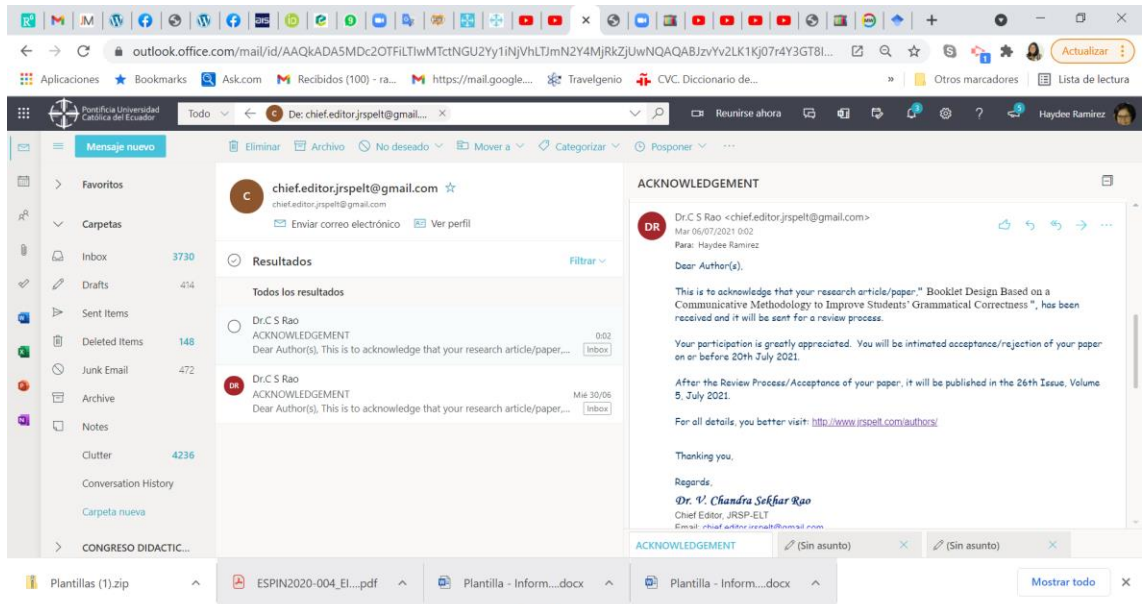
outlook.office.com/mail/id/AAQkADA5MDc2OTFiLTIwMTctNGU2Yy1iNjVhLTJmN2Y4MjRkZjUwNQAQABJzvYv2LK1Kj07r4Y3GT8I...

Actualizar

Aplicaciones Bookmarks Ask.com Recibidos (100) - ra... https://mail.google.... Travelgenio CVC. Diccionario de... » Otros marcadores Lista de lectura

Pontificia Universidad Católica del Ecuador

Todo De: chief.editor.jrspelt@gmail.... ×

Reunirse ahora

Haydee Ramirez

Mensaje nuevo

Eliminar Archivo No deseado Mover a Categorizar Posponer ···

Favoritos

Carpetas

Inbox 3730

Drafts 414

Sent Items

Deleted Items 148

Junk Email 472

Archive

Notes

Clutter 4236

Conversation History

Carpeta nueva

CONGRESO DIDACTIC...

chief.editor.jrspelt@gmail.com ☆
chief.editor.jrspelt@gmail.com

Enviar correo electrónico Ver perfil

Resultados Filtrar

Todos los resultados

Dr.C S Rao
ACKNOWLEDGEMENT 0:02
Dear Author(s), This is to acknowledge that your research article/paper,... Inbox

Dr.C S Rao
ACKNOWLEDGEMENT Mié 30/06
Dear Author(s), This is to acknowledge that your research article/paper,... Inbox

ACKNOWLEDGEMENT

Dr.C S Rao <chief.editor.jrspelt@gmail.com>
Mar 06/07/2021 0:02
Para: Haydee Ramirez

Dear Author(s),

This is to acknowledge that your research article/paper," Booklet Design Based on a Communicative Methodology to Improve Students' Grammatical Correctness ", has been received and it will be sent for a review process.

Your participation is greatly appreciated. You will be intimated acceptance/rejection of your paper on or before 20th July 2021.

After the Review Process/Acceptance of your paper, it will be published in the 26th Issue, Volume 5, July 2021.

For all details, you better visit: http://www.jrspelt.com/authors/

Thanking you,

Regards,

Dr. V. Chandra Sekhar Rao
Chief Editor, JRSP-ELT
Email: chief.editor.jrspelt@gmail.com

ACKNOWLEDGEMENT (Sin asunto) × (Sin asunto) ×

Plantillas (1).zip ESPIN2020-004_El....pdf Plantilla - Inform....docx Plantilla - Inform....docx Mostrar todo ×